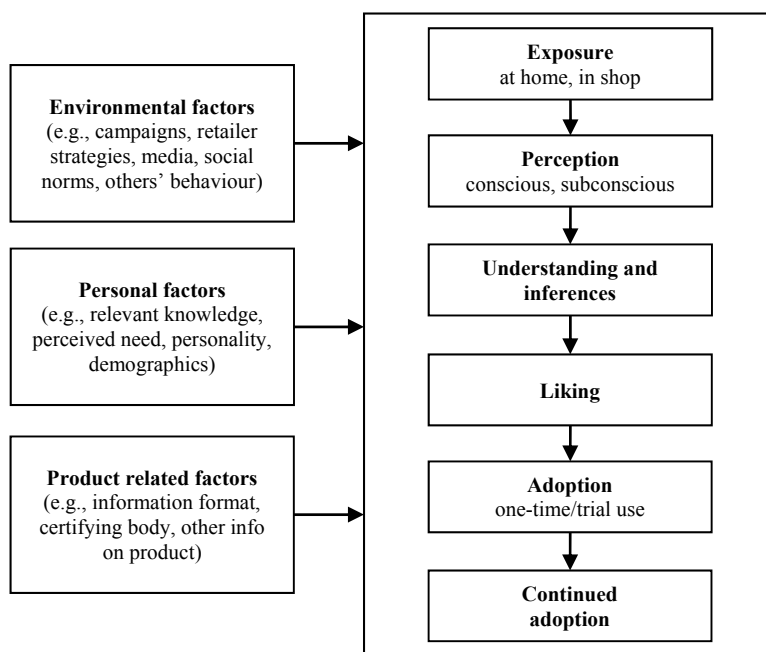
Environmental factors
(e.g., campaigns, retailer strategies, media, social norms, others' behaviour)

Personal factors
(e.g., relevant knowledge, perceived need, personality, demographics)

Product related factors
(e.g., information format, certifying body, other info on product)

Exposure
at home, in shop

Perception
conscious, subconscious

Understanding and inferences

Liking

Adoption
one-time/trial use

Continued adoption